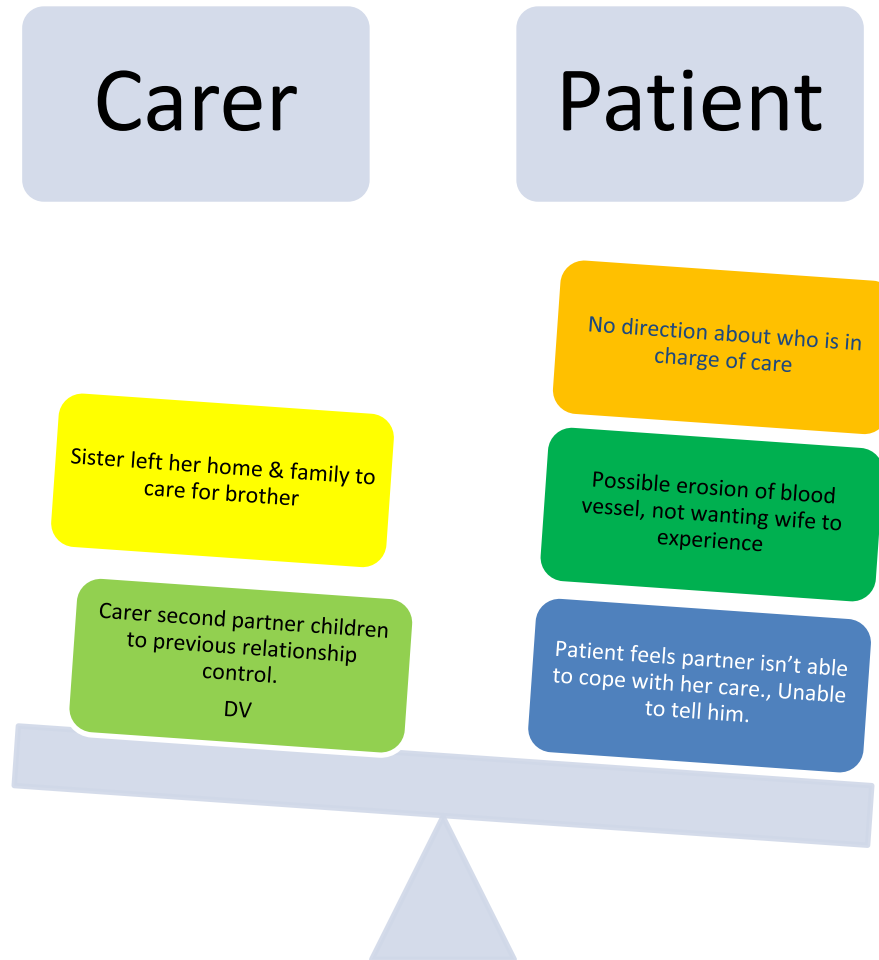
Carer

Patient

No direction about who is in charge of care

Sister left her home & family to care for brother

Possible erosion of blood vessel, not wanting wife to experience

Carer second partner children to previous relationship control.

DV

Patient feels partner isn't able to cope with her care., Unable to tell him.